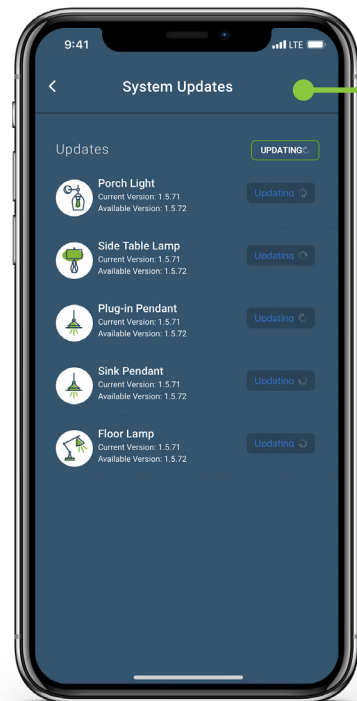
9:41
LTE

<
System Updates

Updates
UPDATING

Porch Light
Current Version: 1.5.71
Available Version: 1.5.72
Updating

Side Table Lamp
Current Version: 1.5.71
Available Version: 1.5.72
Updating

Plug-in Pendant
Current Version: 1.5.71
Available Version: 1.5.72
Updating

Sink Pendant
Current Version: 1.5.71
Available Version: 1.5.72
Updating

Floor Lamp
Current Version: 1.5.71
Available Version: 1.5.72
Updating